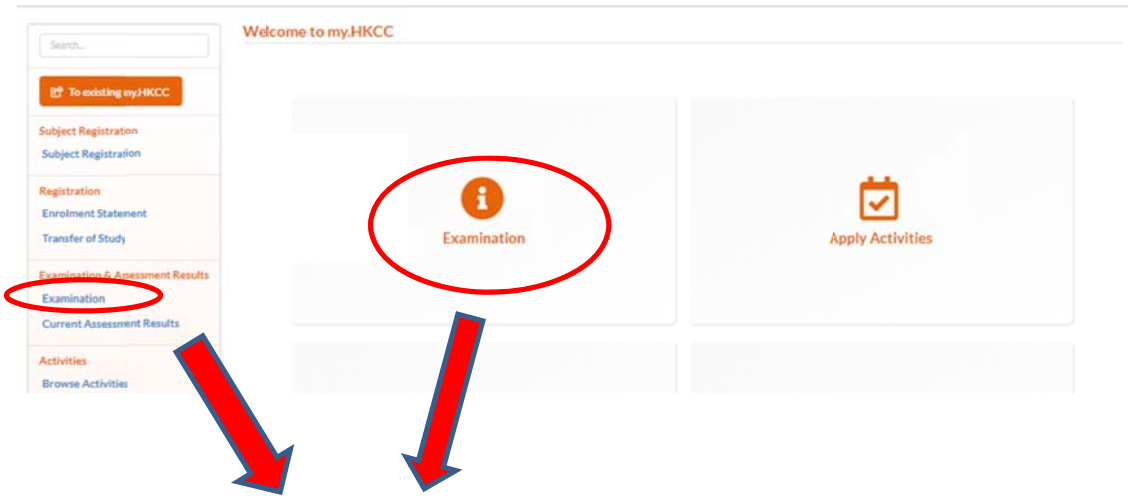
Search...

To existing my.HKCC

Subject Registration
Subject Registration

Registration
Enrolment Statement
Transfer of Study

Examination & Assessment Results
Examination
Current Assessment Results

Activities
Browse Activities

Welcome to my.HKCC

Examination

Apply Activities